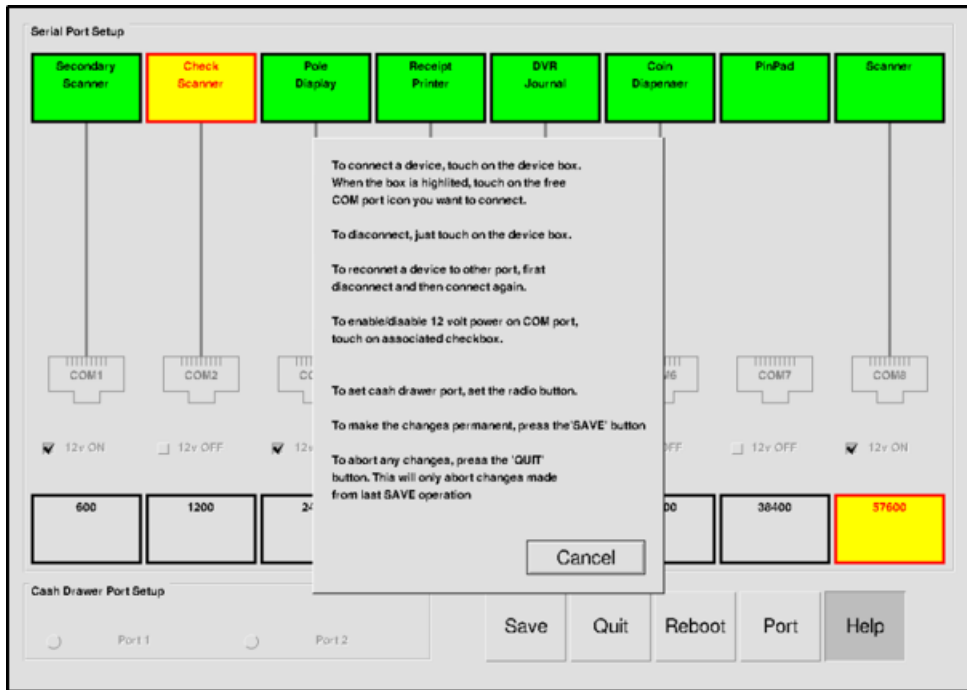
Serial Port Setup

Secondary Scanner

Check Scanner

Pole Display

Receipt Printer

DVR Journal

Coin Dispenser

PinPad

Scanner

To connect a device, touch on the device box. When the box is highlited, touch on the free COM port icon you want to connect.

To disconnect, just touch on the device box.

To reconnet a device to other port, first disconnect and then connect again.

To enable/disable 12 volt power on COM port, touch on associated checkbox.

To set cash drawer port, set the radio button.

To make the changes permanent, press the 'SAVE' button

To abort any changes, press the 'QUIT' button. This will only abort changes made from last SAVE operation

Cancel

COM1

COM2

C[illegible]

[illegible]6

COM7

COM8

12v ON

12v OFF

12v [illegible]

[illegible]FF

12v OFF

12v ON

600

1200

24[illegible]

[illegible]00

38400

57600

Cash Drawer Port Setup

Port 1

Port 2

Save

Quit

Reboot

Port

Help